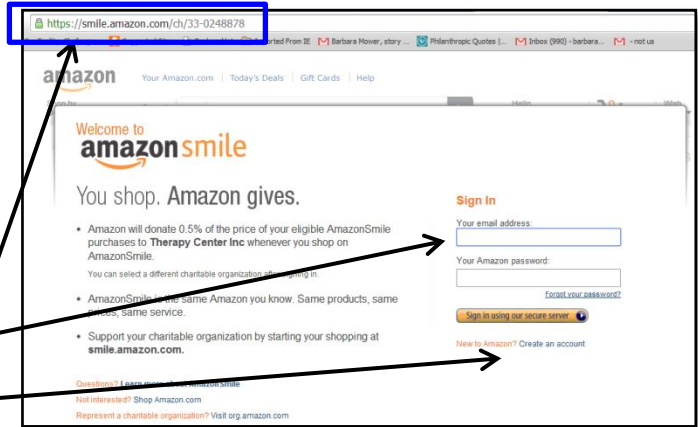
https://smile.amazon.com/ch/33-0248878

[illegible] orted From IE Barbara Mower, story ... Philanthropic Quotes |... Inbox (990) - barbara... - not us

amazon Your Amazon.com | Today's Deals | Gift Cards | Help

Hello

Welcome to
amazonsmile

You shop. Amazon gives.

• Amazon will donate 0.5% of the price of your eligible AmazonSmile purchases to Therapy Center Inc whenever you shop on AmazonSmile.

You can select a different charitable organization after signing in.

• AmazonSmile is the same Amazon you know. Same products, same prices, same service.

• Support your charitable organization by starting your shopping at smile.amazon.com.

Questions? Learn more about AmazonSmile

Not interested? Shop Amazon.com

Represent a charitable organization? Visit org.amazon.com

Sign In

Your email address:

Your Amazon password:

Forgot your password?

Sign in using our secure server

New to Amazon? Create an account